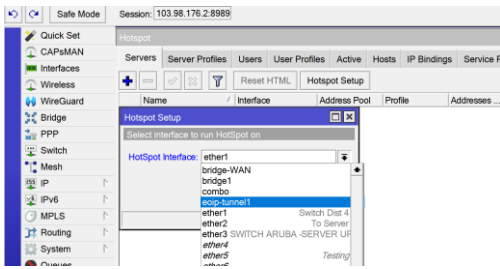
Safe Mode Session: 103.98.176.2:8989

Quick Set
CAPsMAN
Interfaces
Wireless
WireGuard
Bridge
PPP
Switch
Mesh
IP
IPv6
MPLS
Routing
System
Queues

Hotspot

Servers Server Profiles Users User Profiles Active Hosts IP Bindings Service P

Reset HTML Hotspot Setup

Name Interface Address Pool Profile Addresses

Hotspot Setup

Select interface to run HotSpot on

HotSpot Interface: ether1

bridge-WAN
bridge1
combo
eoip-tunnel1
ether1 Switch Dist 4
ether2 To Server
ether3 SWITCH ARUBA -SERVER UP
ether4
ether5 Testing